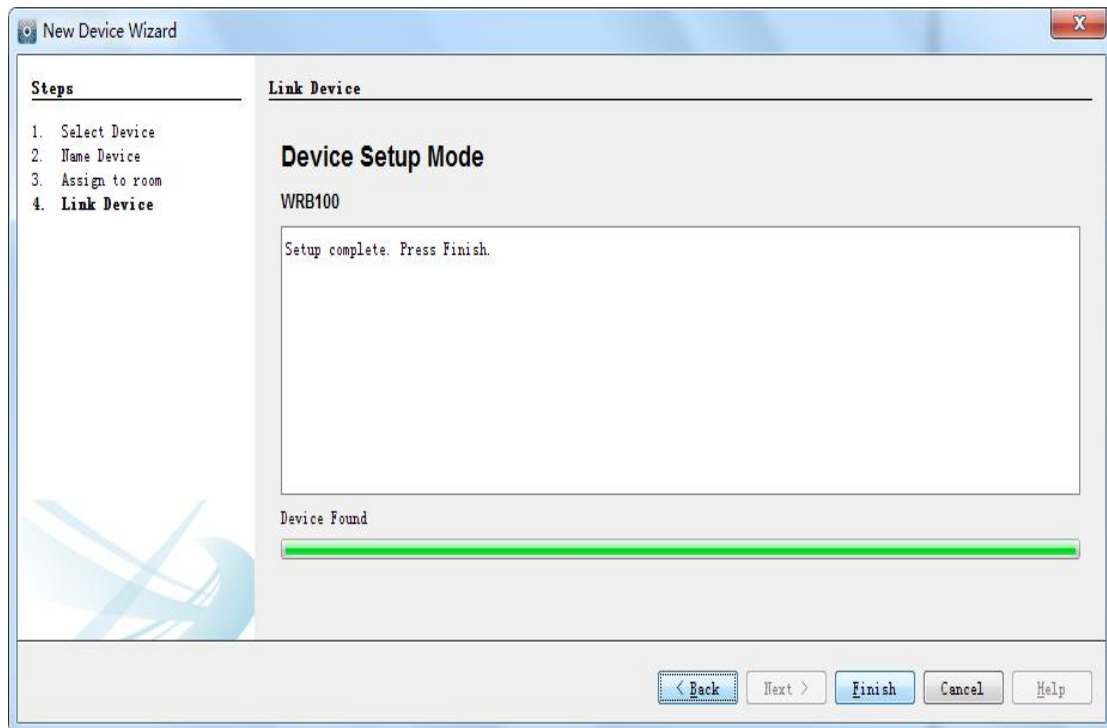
New Device Wizard

Steps

1. Select Device
2. Name Device
3. Assign to room
4. Link Device

Link Device

Device Setup Mode

WRB100

Setup complete. Press Finish.

Device Found

< Back
Next >
Finish
Cancel
Help